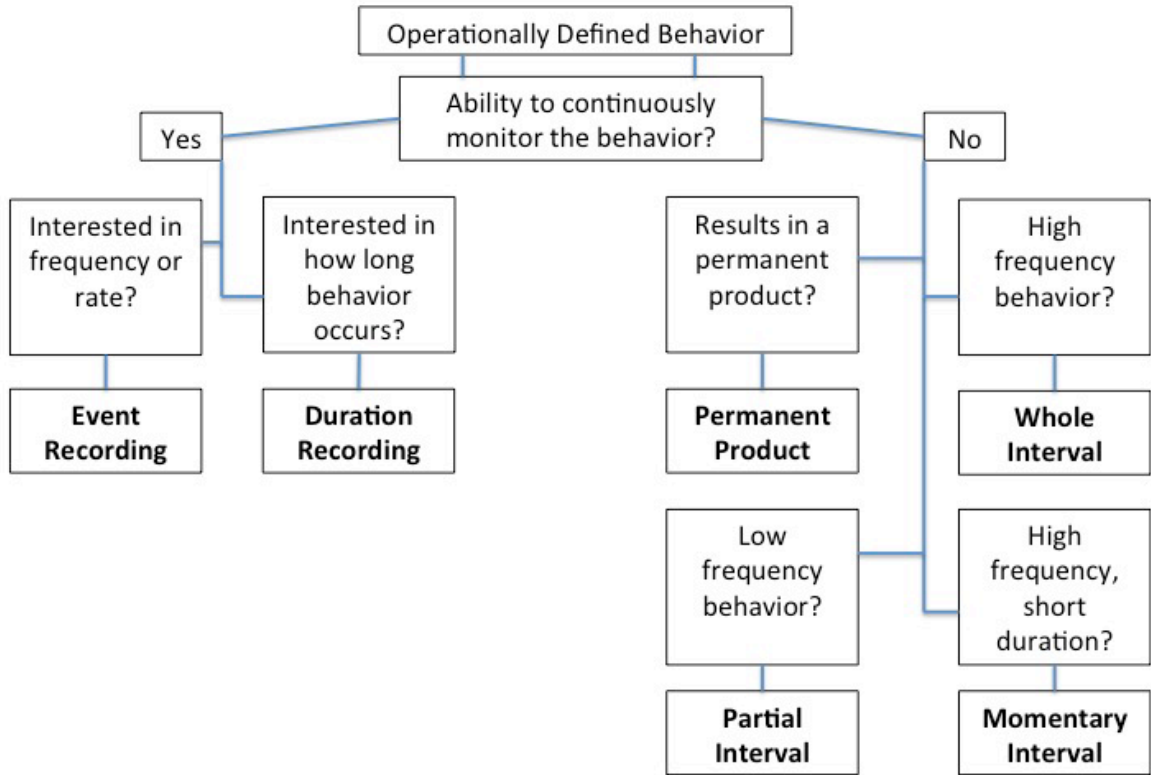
Operationally Defined Behavior

Ability to continuously monitor the behavior?

Yes

No

Interested in frequency or rate?

Interested in how long behavior occurs?

Results in a permanent product?

High frequency behavior?

**Event Recording**

**Duration Recording**

**Permanent Product**

**Whole Interval**

Low frequency behavior?

High frequency, short duration?

**Partial Interval**

**Momentary Interval**